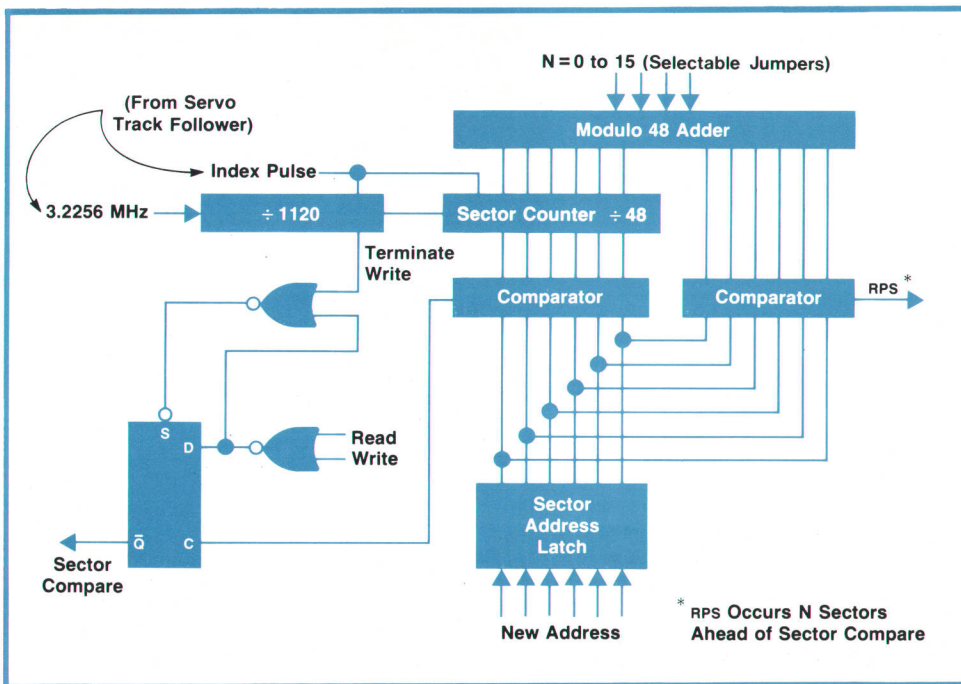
N = 0 to 15 (Selectable Jumpers)

(From Servo Track Follower)

Modulo 48 Adder

Index Pulse

3.2256 MHz

÷ 1120

Sector Counter ÷ 48

Terminate Write

Comparator

Comparator

RPS *

S

D

Read

Write

$\bar{Q}$

C

Sector Compare

Sector Address Latch

New Address

* RPS Occurs N Sectors Ahead of Sector Compare